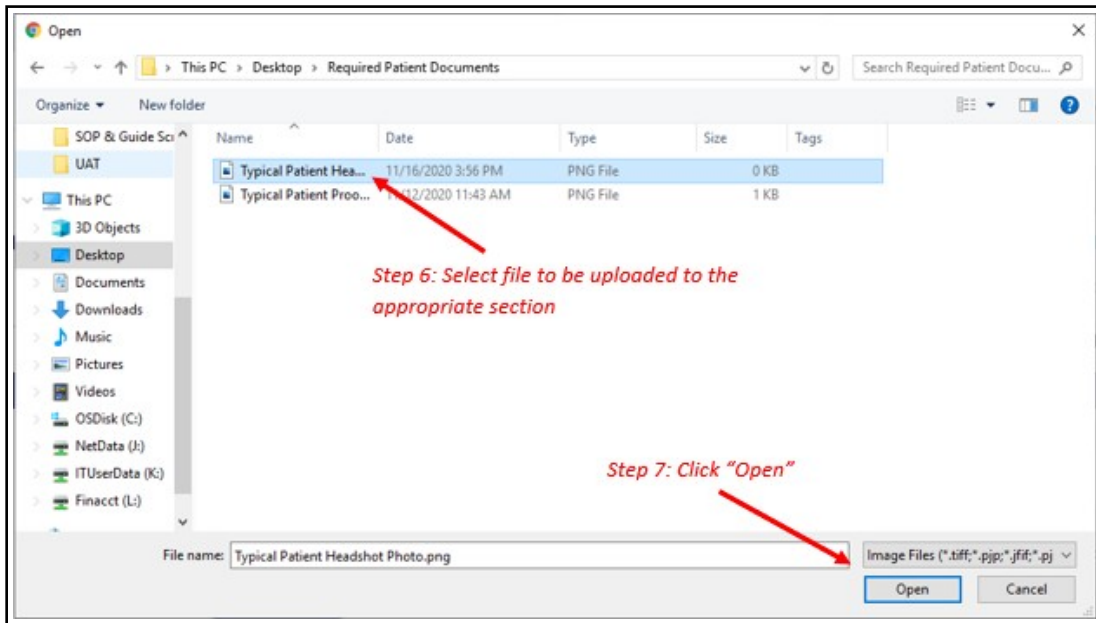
Open

This PC > Desktop > Required Patient Documents

Search Required Patient Docu...

Organize ▾ New folder

SOP & Guide Sc
UAT
This PC
3D Objects
Desktop
Documents
Downloads
Music
Pictures
Videos
OSDisk (C:)
NetData (J:)
ITUserData (K:)
Finacct (L:)

| Name | Date | Type | Size | Tags |
|---|---|---|---|---|
| Typical Patient Hea... | 11/16/2020 3:56 PM | PNG File | 0 KB | |
| Typical Patient Proo... | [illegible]/12/2020 11:43 AM | PNG File | 1 KB | |

Step 6: Select file to be uploaded to the appropriate section

Step 7: Click "Open"

File name: Typical Patient Headshot Photo.png

Image Files (*.tiff;*.pjp;*.jfif;*.pj

Open Cancel